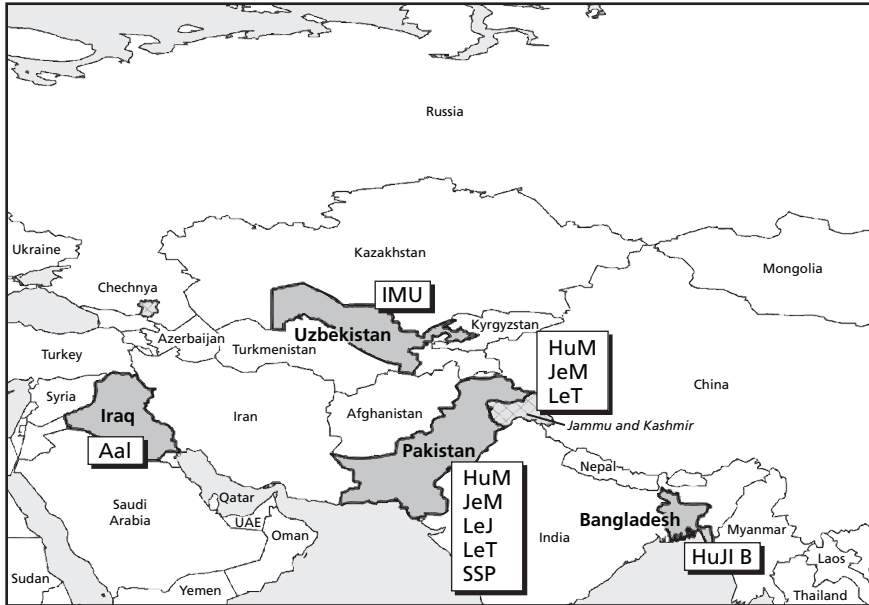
Russia

Ukraine

Kazakhstan

Mongolia

Chechnya

IMU

Uzbekistan

Kyrgyzstan

Azerbaijan

Turkey

Turkmenistan

HuM
JeM
LeT

Syria

China

Iraq

Iran

Afghanistan

Jammu and Kashmir

AaI

Pakistan

Nepal

Qatar

HuM
JeM
LeJ
LeT
SSP

Saudi Arabia

UAE

Bangladesh

Myanmar

Oman

India

HuJI B

Laos

Sudan

Yemen

Thailand